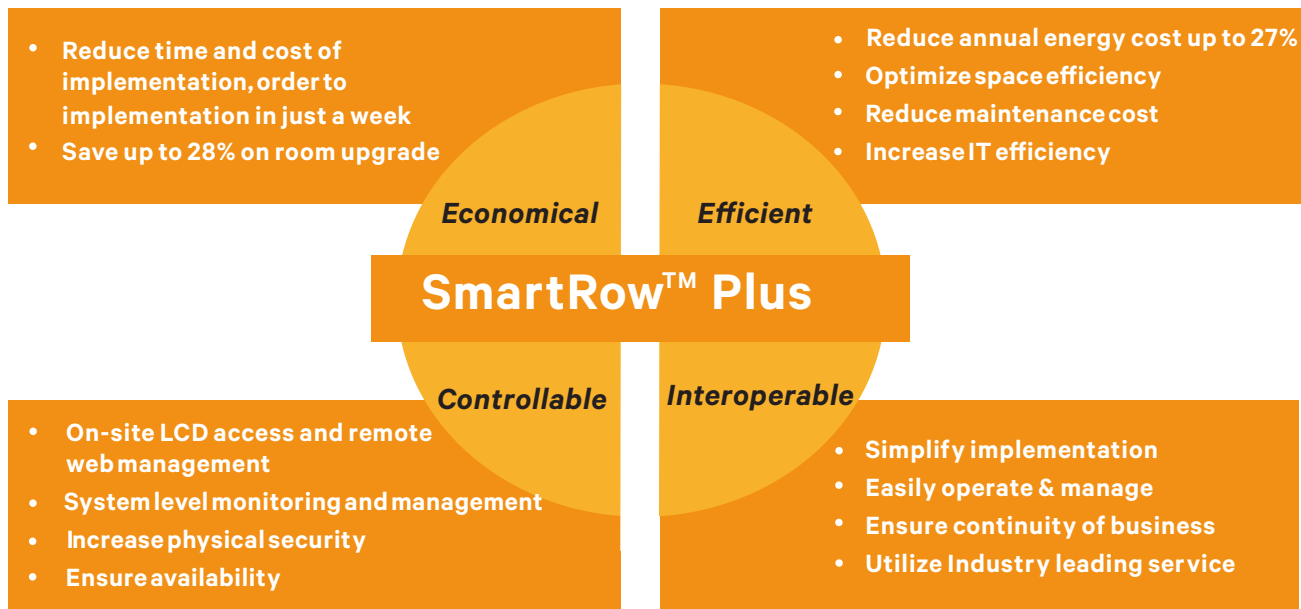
- Reduce time and cost of implementation, order to implementation in just a week
- Save up to 28% on room upgrade

- Reduce annual energy cost up to 27%
- Optimize space efficiency
- Reduce maintenance cost
- Increase IT efficiency

Economical

Efficient

SmartRow™ Plus

Controllable

Interoperable

- On-site LCD access and remote web management
- System level monitoring and management
- Increase physical security
- Ensure availability

- Simplify implementation
- Easily operate & manage
- Ensure continuity of business
- Utilize Industry leading service